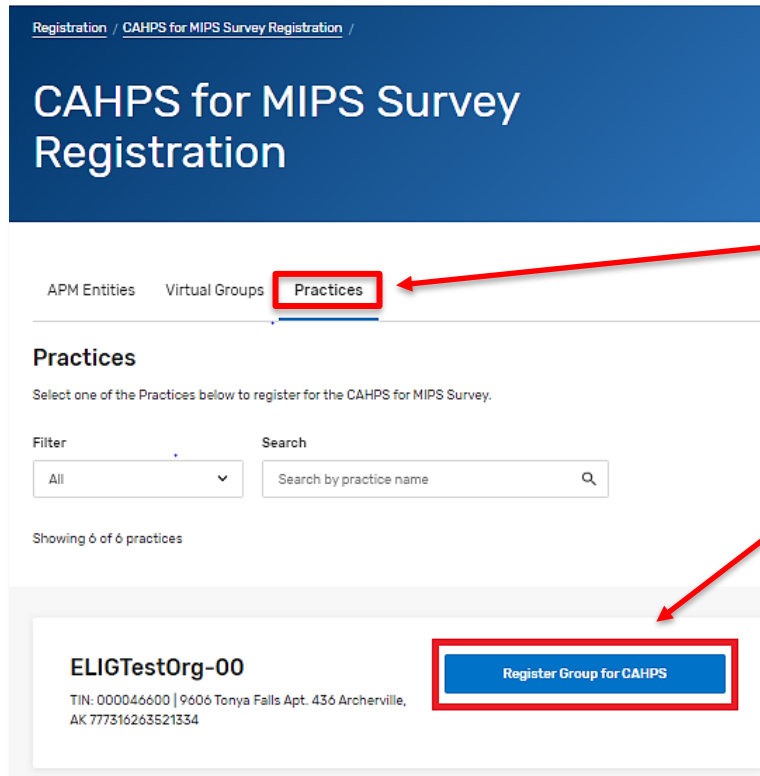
Registration / CAHPS for MIPS Survey Registration /

CAHPS for MIPS Survey Registration

APM Entities Virtual Groups Practices

Practices

Select one of the Practices below to register for the CAHPS for MIPS Survey.

Filter

All

Search

Search by practice name

Showing 6 of 6 practices

ELIGTestOrg-00

TIN: 000046600 | 9606 Tonya Falls Apt. 436 Archerville, AK 777316263521334

Register Group for CAHPS